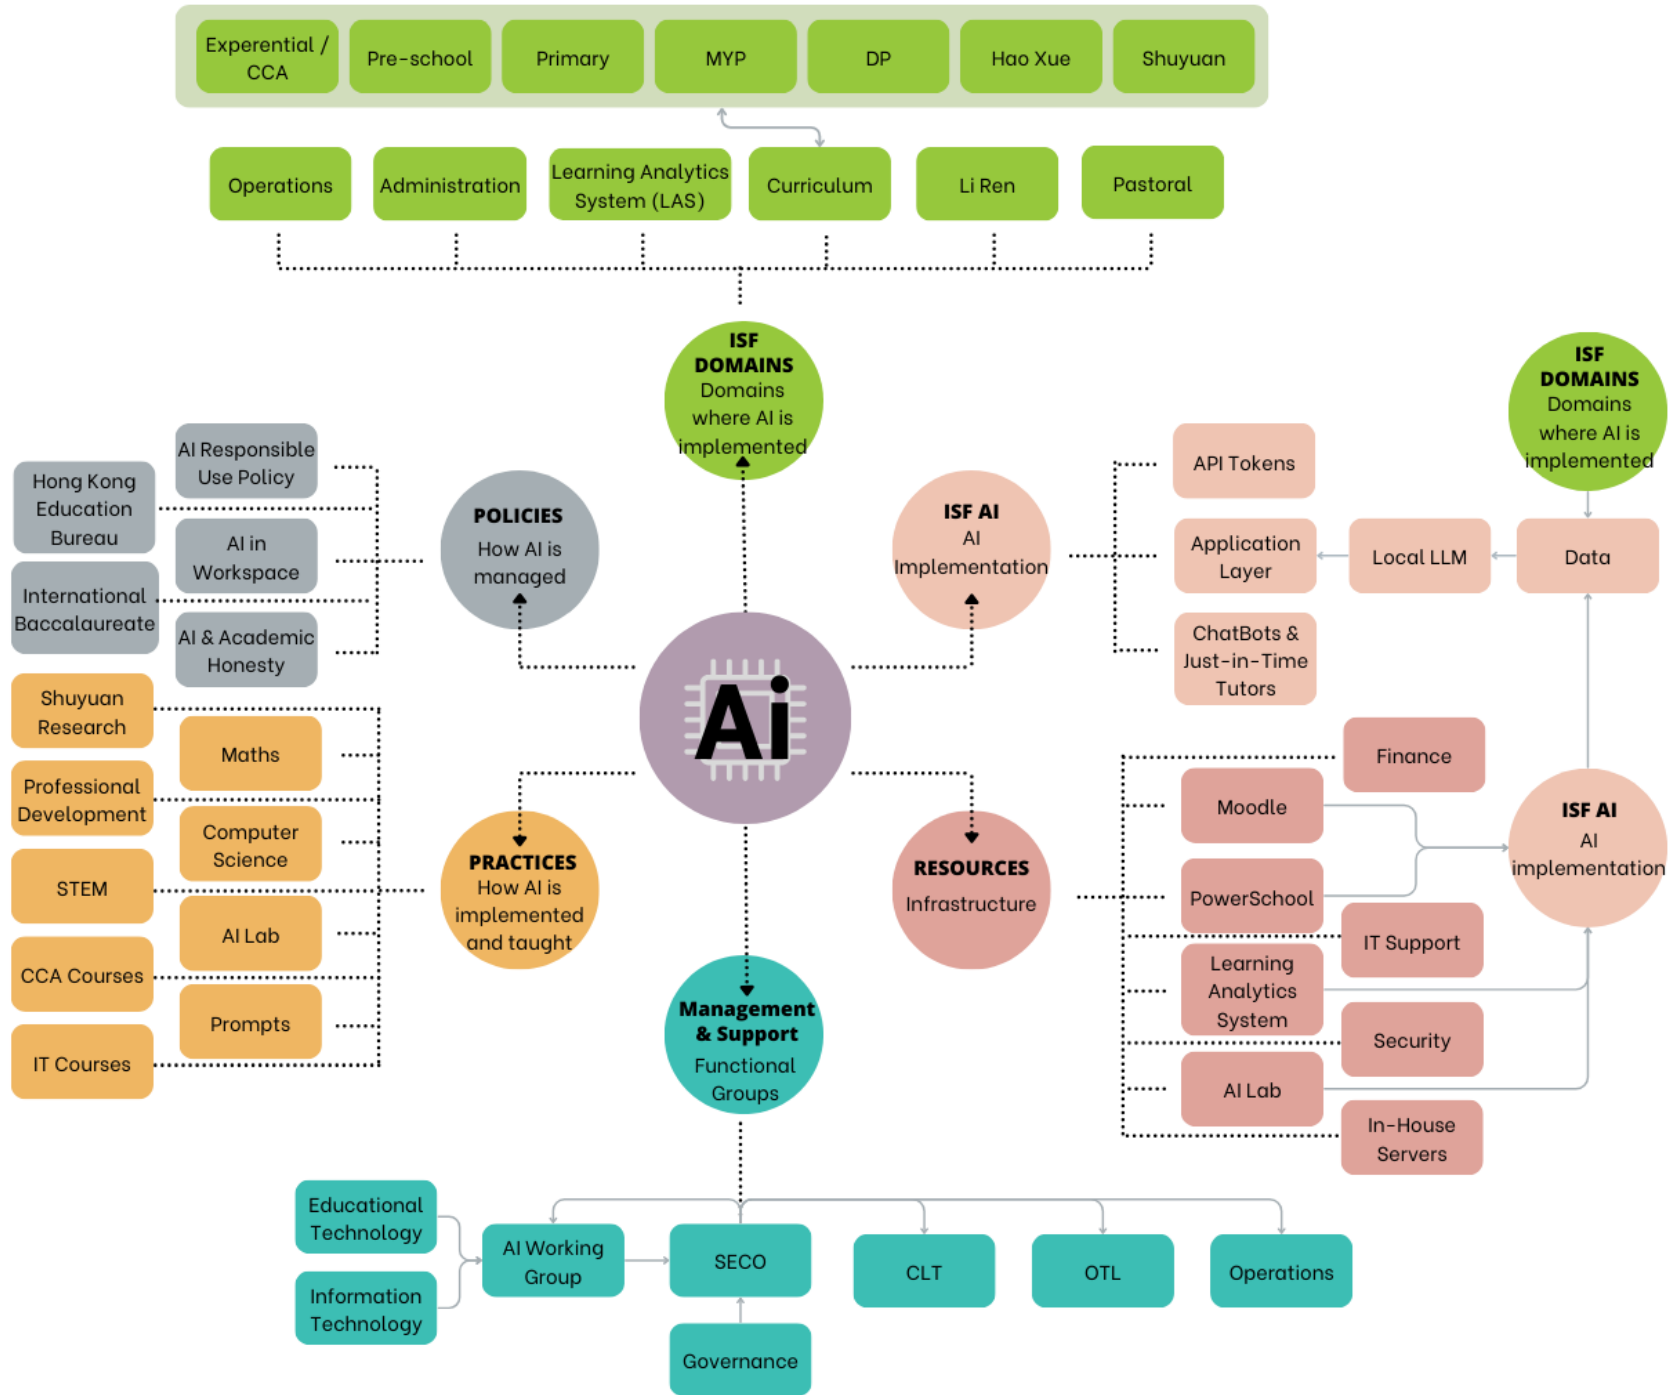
Experiential / CCA
Pre-school
Primary
MYP
DP
Hao Xue
Shuyuan

Operations
Administration
Learning Analytics System (LAS)
Curriculum
Li Ren
Pastoral

ISF DOMAINS
Domains where AI is implemented

ISF DOMAINS
Domains where AI is implemented

Hong Kong Education Bureau
International Baccalaureate
AI Responsible Use Policy
AI in Workspace
AI & Academic Honesty

POLICIES
How AI is managed

ISF AI
AI Implementation

API Tokens
Application Layer
ChatBots & Just-in-Time Tutors
Local LLM
Data

Ai

Shuyuan Research
Professional Development
STEM
CCA Courses
IT Courses
Maths
Computer Science
AI Lab
Prompts

PRACTICES
How AI is implemented and taught

RESOURCES
Infrastructure

Finance
Moodle
PowerSchool
IT Support
Learning Analytics System
Security
AI Lab
In-House Servers

ISF AI
AI implementation

Management & Support
Functional Groups

Educational Technology
Information Technology
AI Working Group
SECO
CLT
OTL
Operations
Governance